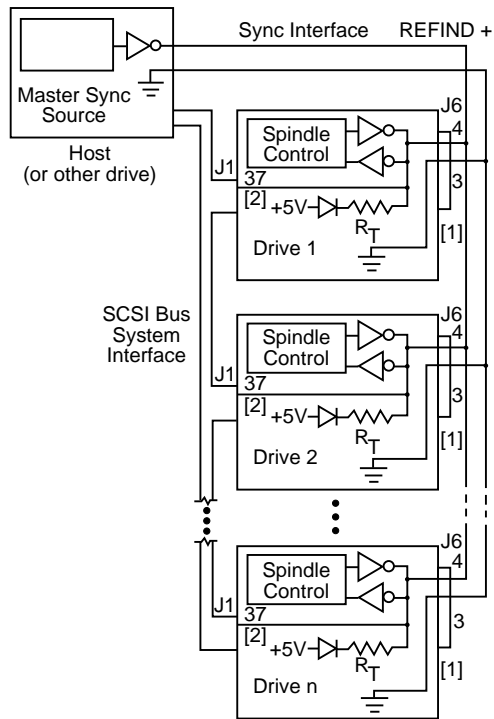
Sync Interface REFIND +

Master Sync Source

Host (or other drive)

J6

Spindle Control

4

J1

37

3

[2] +5V

$R_T$

[1]

Drive 1

SCSI Bus System Interface

J6

Spindle Control

4

J1

37

3

[2] +5V

$R_T$

[1]

Drive 2

J6

Spindle Control

4

J1

37

3

[2] +5V

$R_T$

[1]

Drive n